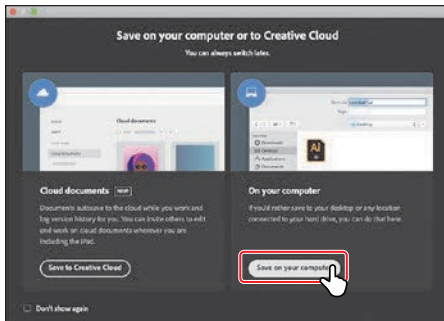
Save on your computer or to Creative Cloud

You can always switch later.

Cloud documents

Cloud documents NEW

Documents autosave to the cloud while you work and log version history for you. You can invite others to edit and work on cloud documents wherever you are including the iPad.

Save to Creative Cloud

Save As: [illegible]
Tags:
Desktop
Ai

On your computer

If you'd rather save to your desktop or any location connected to your hard drive, you can do that here.

Save on your comput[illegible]

Don't show again